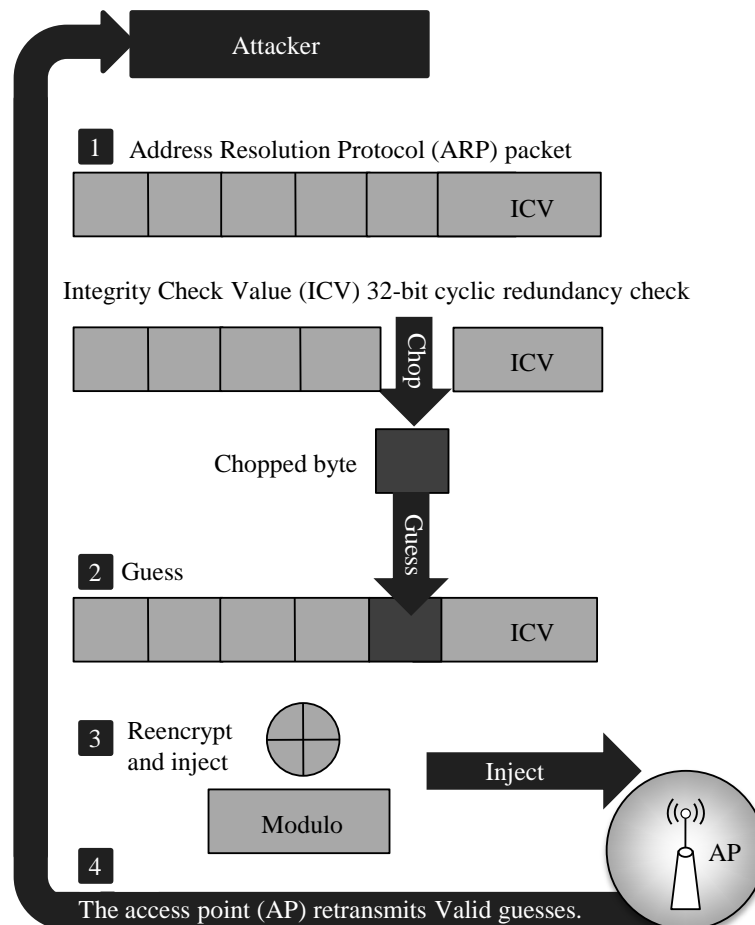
Attacker

1 Address Resolution Protocol (ARP) packet

ICV

Integrity Check Value (ICV) 32-bit cyclic redundancy check

Chop

ICV

Chopped byte

Guess

2 Guess

ICV

3 Reencrypt and inject

Inject

Modulo

AP

4

The access point (AP) retransmits Valid guesses.